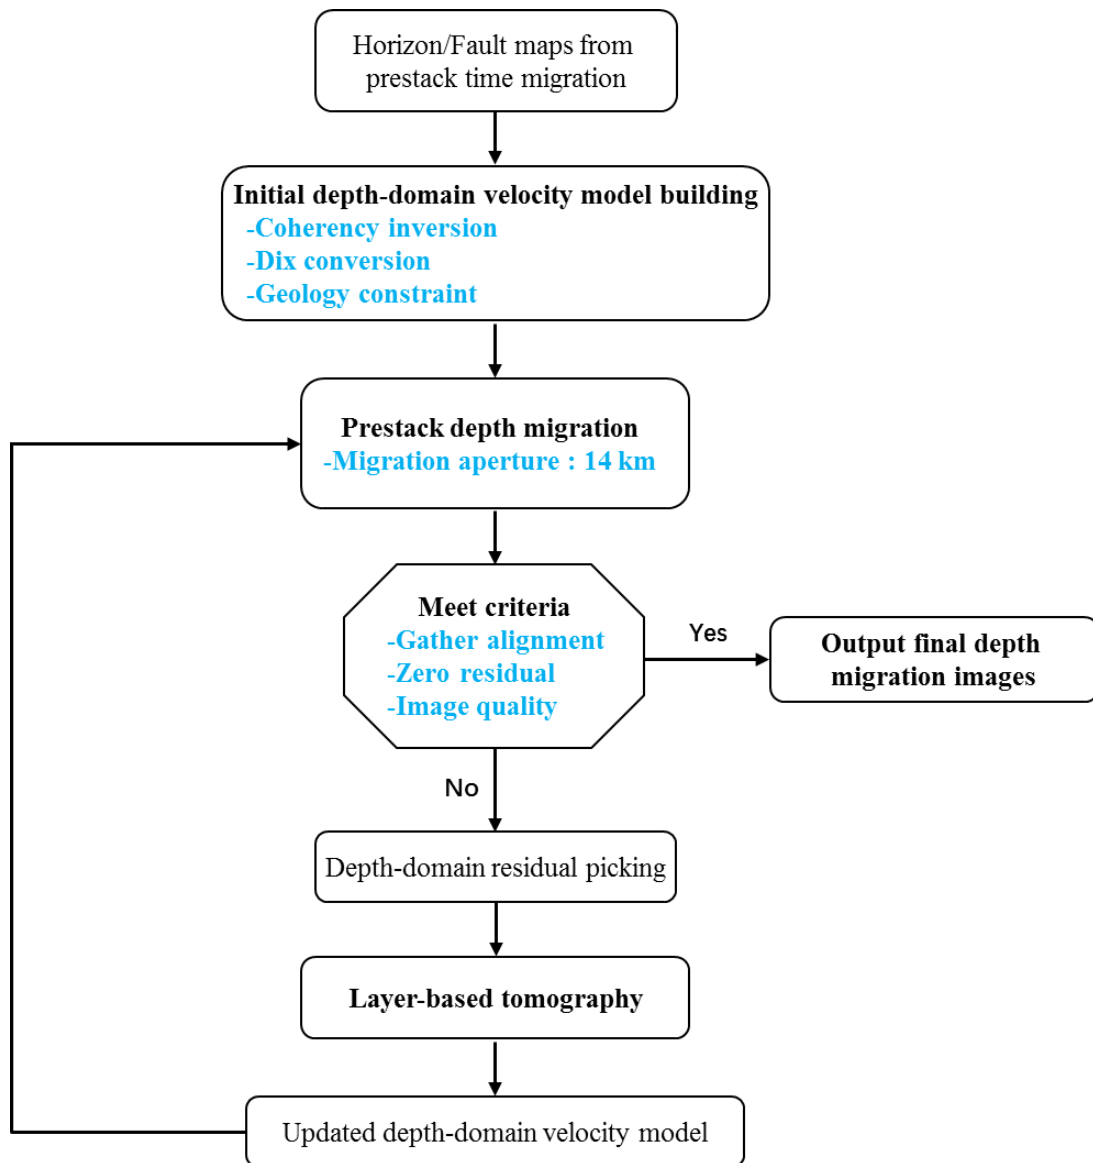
Horizon/Fault maps from prestack time migration

Initial depth-domain velocity model building
-Coherency inversion
-Dix conversion
-Geology constraint

Prestack depth migration
-Migration aperture : 14 km

Meet criteria
-Gather alignment
-Zero residual
-Image quality

Yes

Output final depth migration images

No

Depth-domain residual picking

Layer-based tomography

Updated depth-domain velocity model